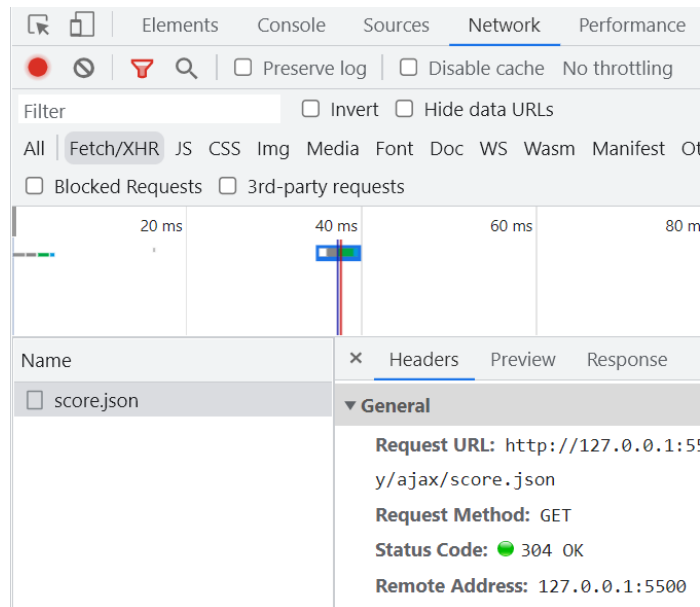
Elements Console Sources Network Performance

Preserve log Disable cache No throttling

Filter Invert Hide data URLs

All Fetch/XHR JS CSS Img Media Font Doc WS Wasm Manifest Ot

Blocked Requests 3rd-party requests

20 ms 40 ms 60 ms 80 m

Name

score.json

× Headers Preview Response

▾ General

Request URL: http://127.0.0.1:5

y/ajax/score.json

Request Method: GET

Status Code: 304 OK

Remote Address: 127.0.0.1:5500